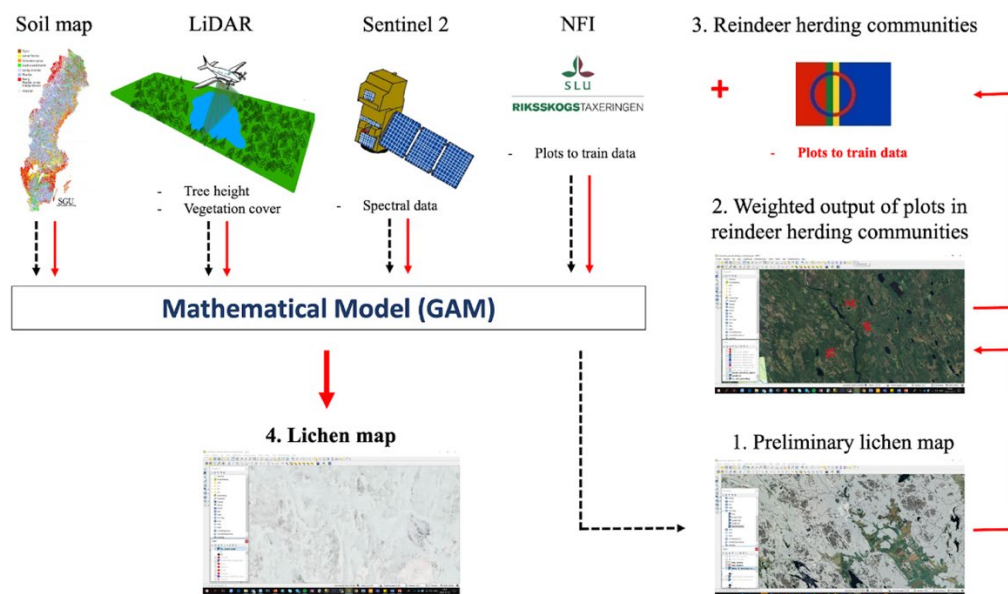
Soil map

SGU

LiDAR

- Tree height
- Vegetation cover

Sentinel 2

- Spectral data

NFI

SLU

RIKSSKOGSTAXERINGEN

- Plots to train data

3. Reindeer herding communities

+

- Plots to train data

2. Weighted output of plots in reindeer herding communities

Mathematical Model (GAM)

4. Lichen map

1. Preliminary lichen map